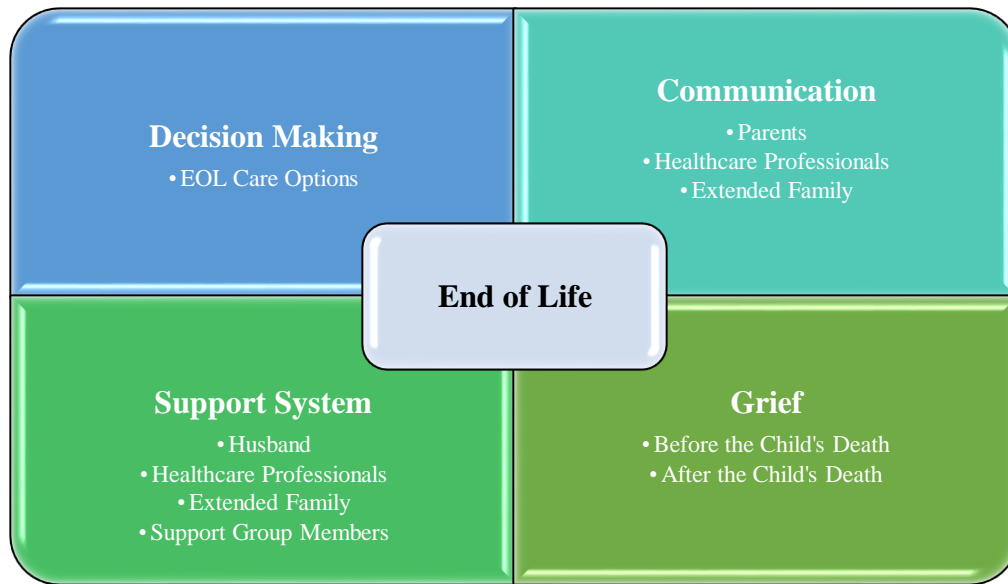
Decision Making
• EOL Care Options

Communication
• Parents
• Healthcare Professionals
• Extended Family

End of Life

Support System
• Husband
• Healthcare Professionals
• Extended Family
• Support Group Members

Grief
• Before the Child's Death
• After the Child's Death